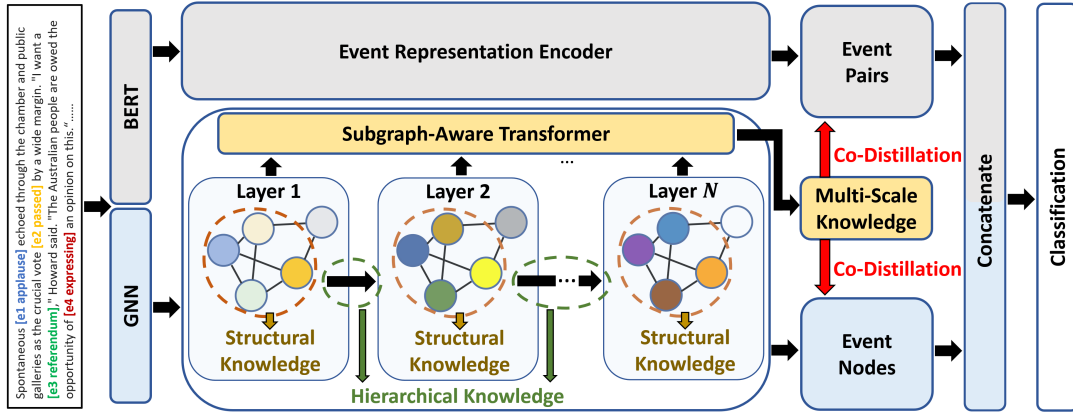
Spontaneous [e1 applause] echoed through the chamber and public galleries as the crucial vote [e2 passed] by a wide margin. "I want a [e3 referendum]," Howard said. "The Australian people are owed the opportunity of [e4 expressing] an opinion on this." ......

BERT

GNN

Event Representation Encoder

Subgraph-Aware Transformer

...

Layer 1

Layer 2

Layer $N$

Structural Knowledge

Structural Knowledge

Structural Knowledge

Hierarchical Knowledge

Event Pairs

Co-Distillation

Multi-Scale Knowledge

Co-Distillation

Event Nodes

Concatenate

Classification